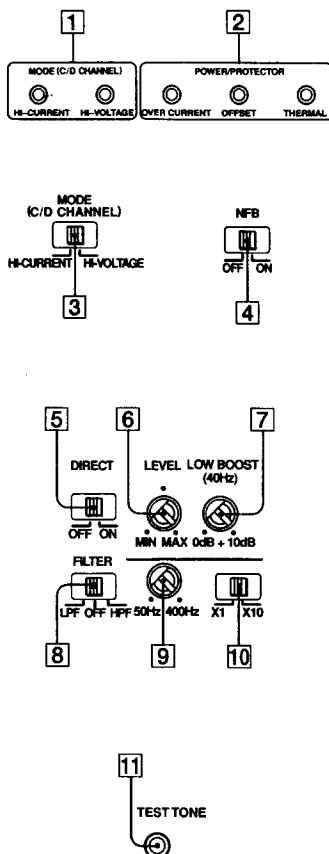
1

MODE (C/D CHANNEL)

HI-CURRENT HI-VOLTAGE

2

POWER/PROTECTOR

OVER CURRENT OFFSET THERMAL

MODE (C/D CHANNEL)

HI-CURRENT HI-VOLTAGE

3

NFB

OFF ON

4

5

DIRECT

OFF ON

6

LEVEL

MIN MAX

7

LOW BOOST (40Hz)

0dB + 10dB

FILTER

LPF OFF HPF

8

50Hz 400Hz

9

X1 X10

10

11

TEST TONE